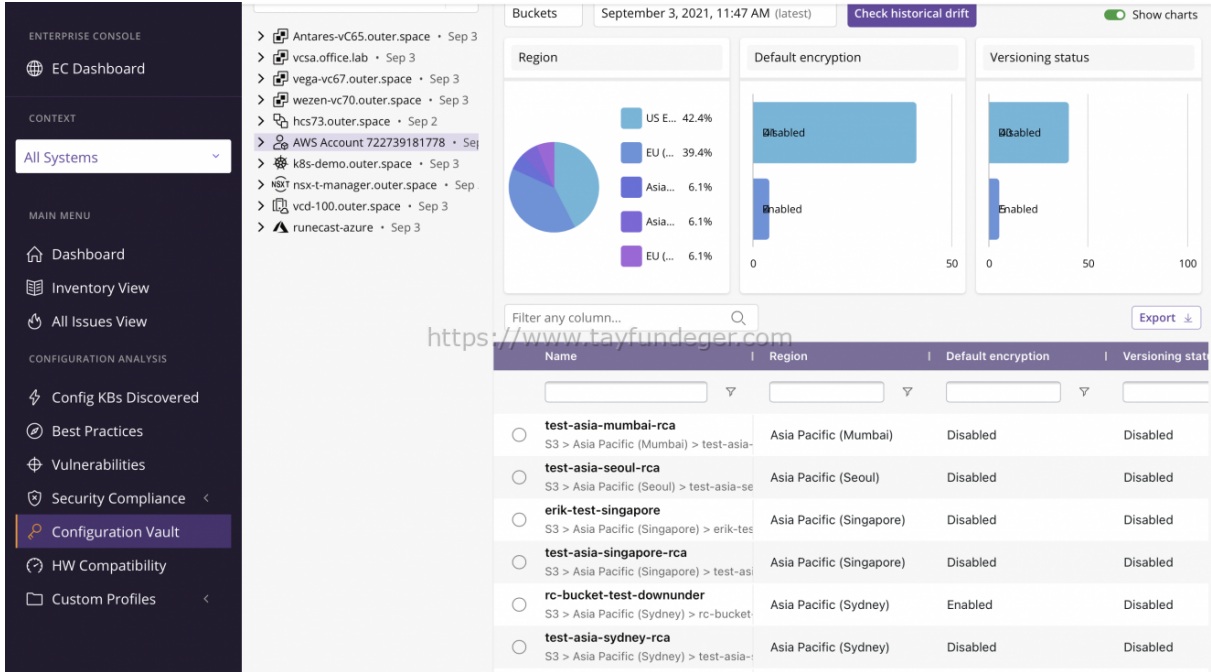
ENTERPRISE CONSOLE
EC Dashboard
CONTEXT
All Systems
MAIN MENU
Dashboard
Inventory View
All Issues View
CONFIGURATION ANALYSIS
Config KBs Discovered
Best Practices
Vulnerabilities
Security Compliance
Configuration Vault
HW Compatibility
Custom Profiles

Antares-vC65.outer.space • Sep 3
vcsa.office.lab • Sep 3
vega-vc67.outer.space • Sep 3
wezen-vc70.outer.space • Sep 3
hcs73.outer.space • Sep 2
AWS Account 722739181778 • Sep
k8s-demo.outer.space • Sep 3
nsx-t-manager.outer.space • Sep
vcd-100.outer.space • Sep 3
runecast-azure • Sep 3

Buckets
September 3, 2021, 11:47 AM (latest)
Check historical drift
Show charts

Region
US E... 42.4%
EU (... 39.4%
Asia... 6.1%
Asia... 6.1%
EU (... 6.1%

Default encryption
Disabled
Enabled
0
50

Versioning status
Disabled
Enabled
0
50
100

Filter any column...
Export
https://www.tayfundeger.com

| Name | Region | Default encryption | Versioning stat |
|---|---|---|---|
| test-asia-mumbai-rca S3 > Asia Pacific (Mumbai) > test-asia- | Asia Pacific (Mumbai) | Disabled | Disabled |
| test-asia-seoul-rca S3 > Asia Pacific (Seoul) > test-asia-se | Asia Pacific (Seoul) | Disabled | Disabled |
| erik-test-singapore S3 > Asia Pacific (Singapore) > erik-tes | Asia Pacific (Singapore) | Disabled | Disabled |
| test-asia-singapore-rca S3 > Asia Pacific (Singapore) > test-asi | Asia Pacific (Singapore) | Disabled | Disabled |
| rc-bucket-test-downunder S3 > Asia Pacific (Sydney) > rc-bucket- | Asia Pacific (Sydney) | Enabled | Disabled |
| test-asia-sydney-rca S3 > Asia Pacific (Sydney) > test-asia- | Asia Pacific (Sydney) | Disabled | Disabled |